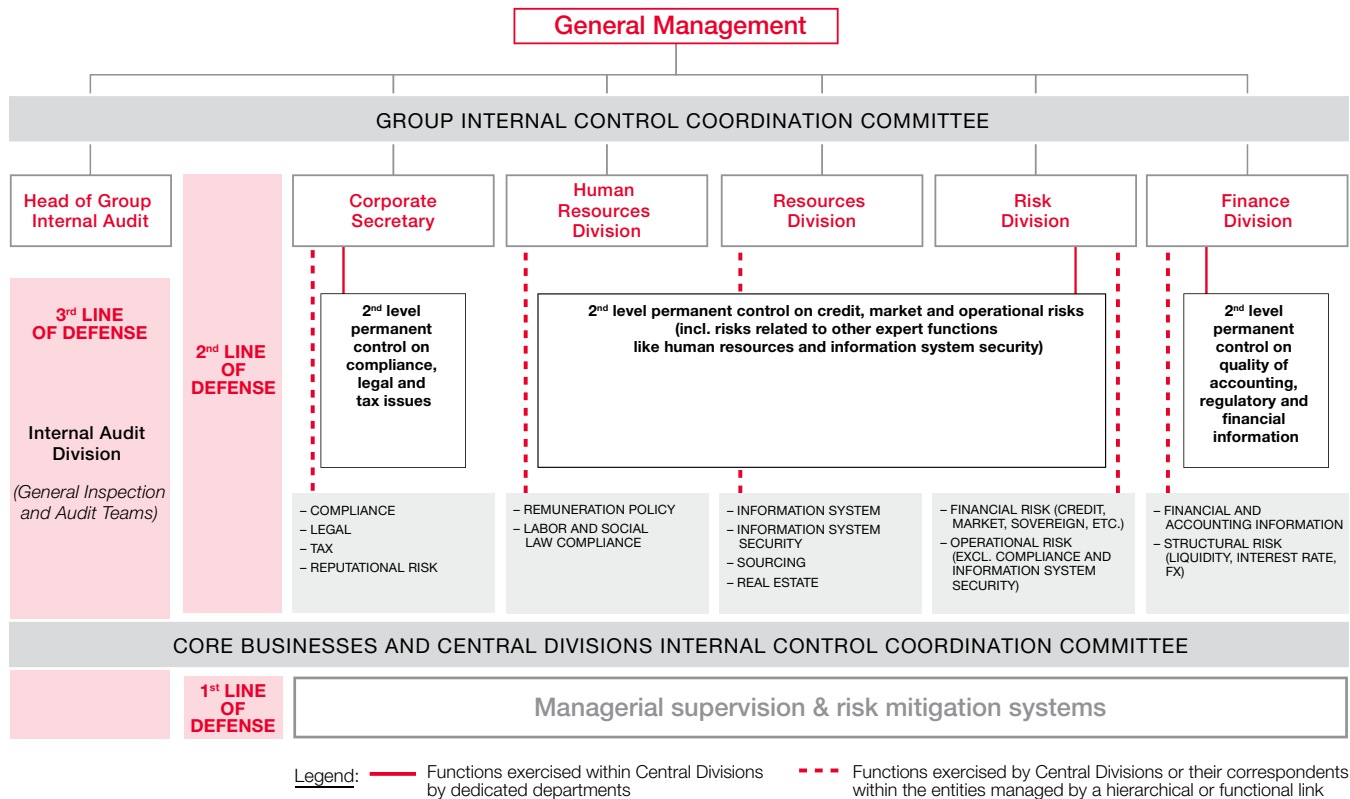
General Management

GROUP INTERNAL CONTROL COORDINATION COMMITTEE

Head of Group Internal Audit

Corporate Secretary

Human Resources Division

Resources Division

Risk Division

Finance Division

$3^{rd}$ LINE OF DEFENSE

Internal Audit Division

(General Inspection and Audit Teams)

$2^{nd}$ LINE OF DEFENSE

$2^{nd}$ level permanent control on compliance, legal and tax issues

$2^{nd}$ level permanent control on credit, market and operational risks (incl. risks related to other expert functions like human resources and information system security)

$2^{nd}$ level permanent control on quality of accounting, regulatory and financial information

– COMPLIANCE
– LEGAL
– TAX
– REPUTATIONAL RISK

– REMUNERATION POLICY
– LABOR AND SOCIAL LAW COMPLIANCE

– INFORMATION SYSTEM
– INFORMATION SYSTEM SECURITY
– SOURCING
– REAL ESTATE

– FINANCIAL RISK (CREDIT, MARKET, SOVEREIGN, ETC.)
– OPERATIONAL RISK (EXCL. COMPLIANCE AND INFORMATION SYSTEM SECURITY)

– FINANCIAL AND ACCOUNTING INFORMATION
– STRUCTURAL RISK (LIQUIDITY, INTEREST RATE, FX)

CORE BUSINESSES AND CENTRAL DIVISIONS INTERNAL CONTROL COORDINATION COMMITTEE

$1^{st}$ LINE OF DEFENSE

Managerial supervision & risk mitigation systems

Legend: Functions exercised within Central Divisions by dedicated departments

Functions exercised by Central Divisions or their correspondents within the entities managed by a hierarchical or functional link